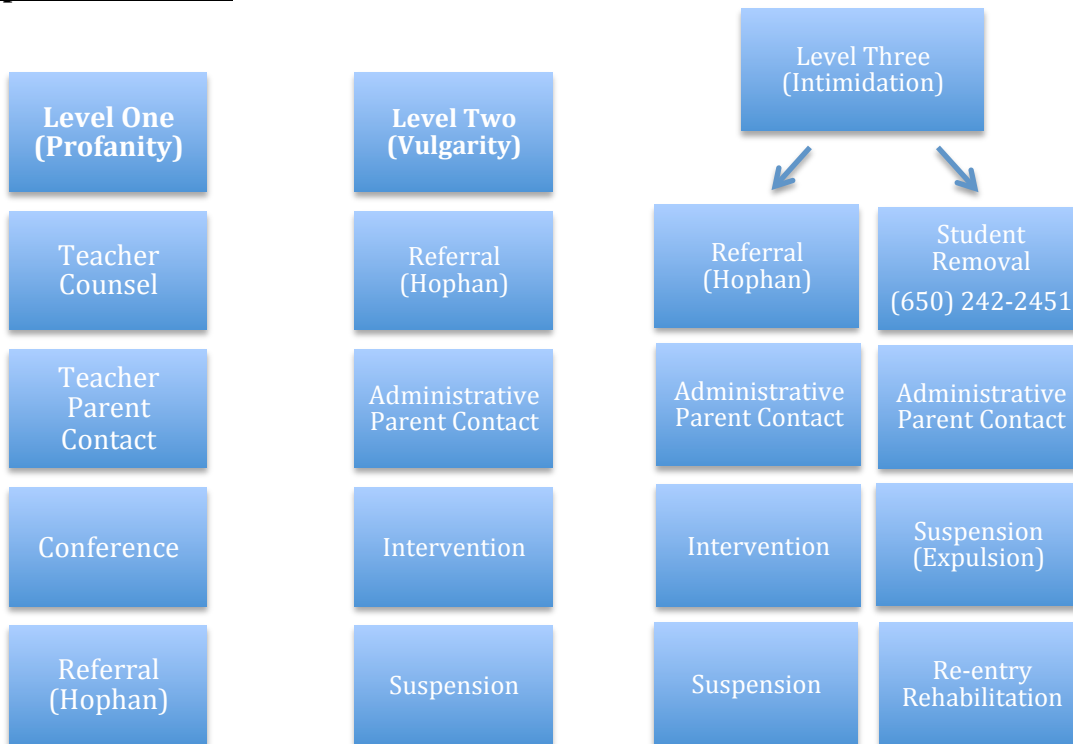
Level One (Profanity)

Teacher Counsel

Teacher Parent Contact

Conference

Referral (Hophan)

Level Two (Vulgarity)

Referral (Hophan)

Administrative Parent Contact

Intervention

Suspension

Level Three (Intimidation)

Referral (Hophan)

Administrative Parent Contact

Intervention

Suspension

Student Removal (650) 242-2451

Administrative Parent Contact

Suspension (Expulsion)

Re-entry Rehabilitation